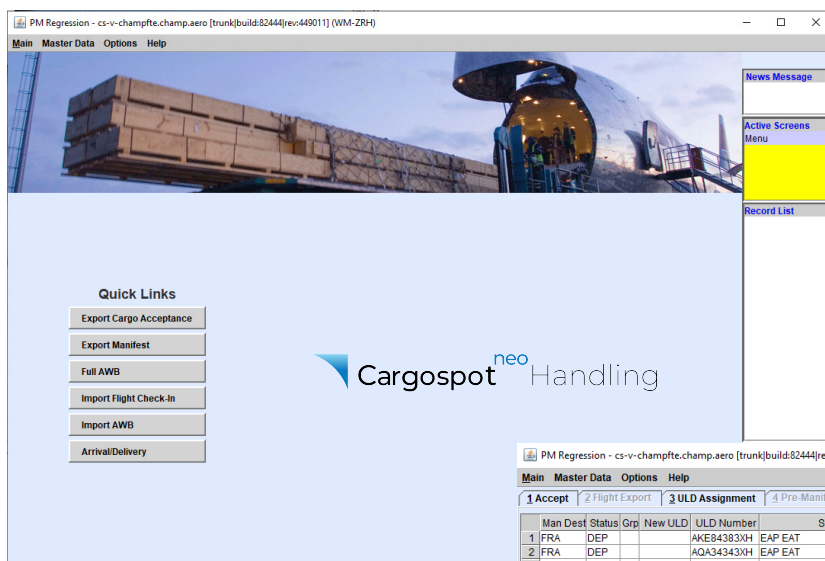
PM Regression - cs-v-champfte.champ.aero [trunk|build:82444|rev:449011] (WM-ZRH)

Main Master Data Options Help

News Message

Active Screens
Menu

Record List

Quick Links

Export Cargo Acceptance

Export Manifest

Full AWB

Import Flight Check-In

Import AWB

Arrival/Delivery

Cargospot neo Handling

PM Regression - cs-v-champfte.champ.aero [trunk|build:82444|re

Main Master Data Options Help

1 Accept | 2 Flight Export | 3 ULD Assignment | 4 Pre-Mani

| | Man Dest | Status | Grp | New ULD | ULD Number | S |
|---|---|---|---|---|---|---|
| 1 | FRA | DEP | | | AKE84383XH | EAP EAT |
| 2 | FRA | DEP | | | AQA34343XH | EAP EAT |